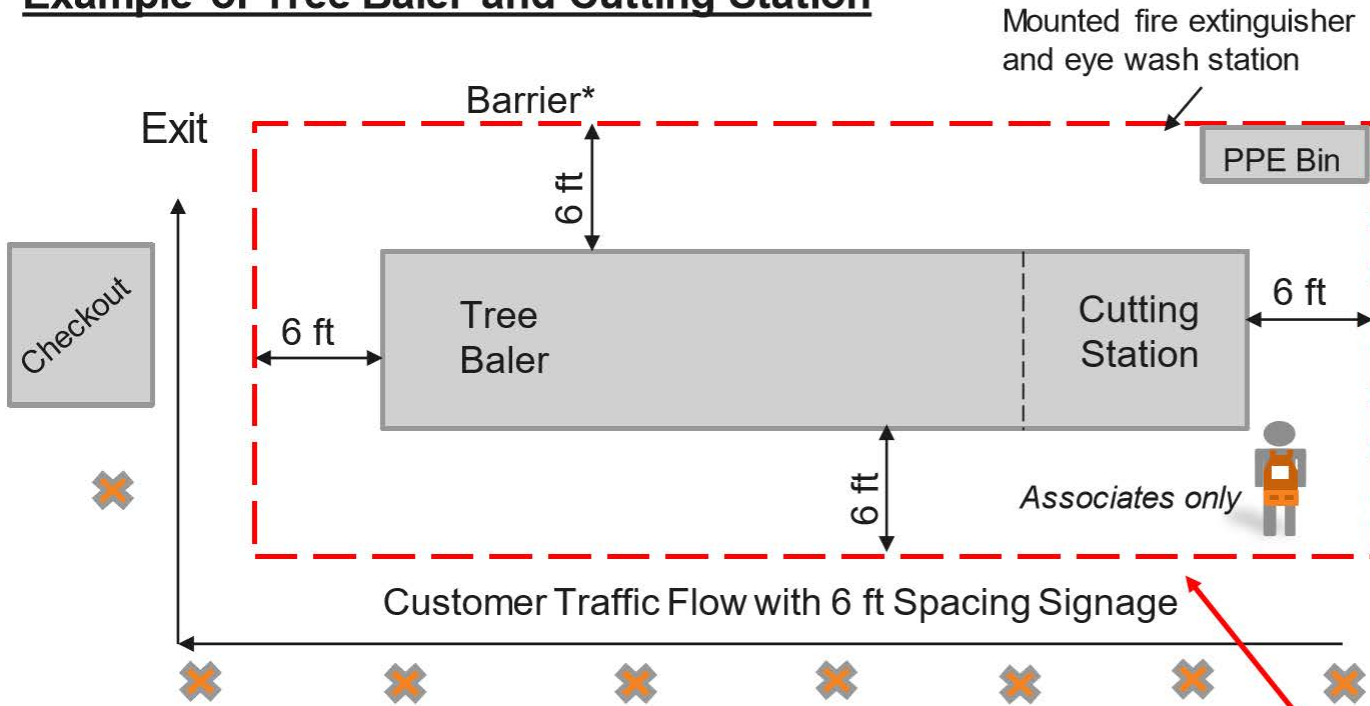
Example of Tree Baler and Cutting Station

Mounted fire extinguisher and eye wash station

Barrier*

Exit

PPE Bin

6 ft

Checkout

6 ft

Tree Baler

Cutting Station

6 ft

6 ft

Associates only

Customer Traffic Flow with 6 ft Spacing Signage